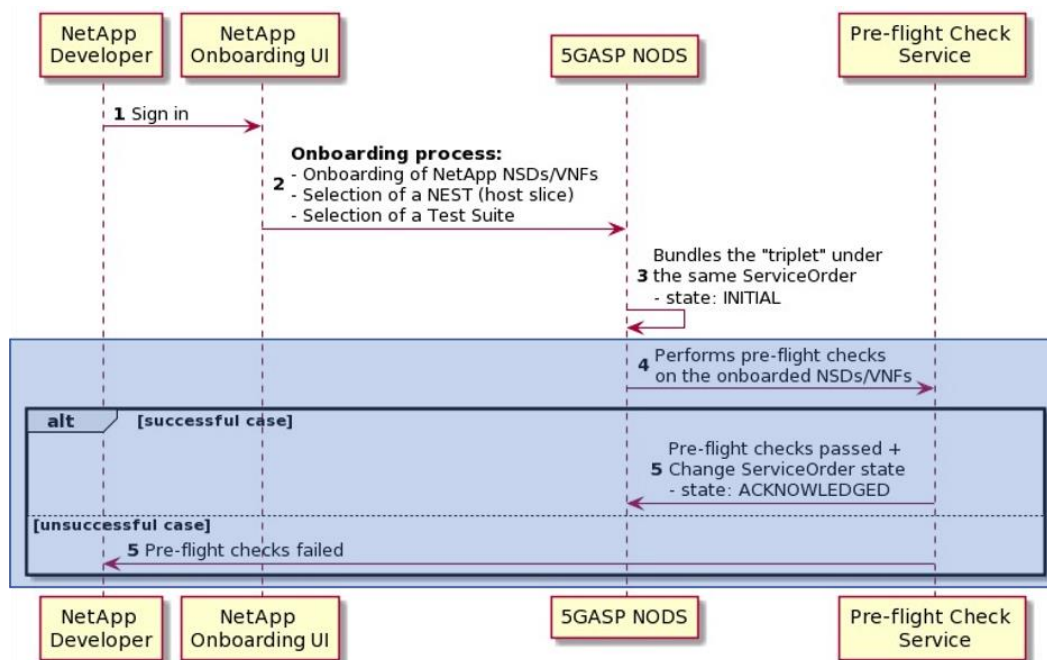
NetApp Developer

NetApp Onboarding UI

5GASP NODS

Pre-flight Check Service

1 Sign in

2 **Onboarding process:**
- Onboarding of NetApp NSDs/VNFs
- Selection of a NEST (host slice)
- Selection of a Test Suite

3 Bundles the "triplet" under the same ServiceOrder
- state: INITIAL

4 Performs pre-flight checks on the onboarded NSDs/VNFs

alt [successful case]

5 Pre-flight checks passed + Change ServiceOrder state
- state: ACKNOWLEDGED

[unsuccessful case]

5 Pre-flight checks failed

NetApp Developer

NetApp Onboarding UI

5GASP NODS

Pre-flight Check Service